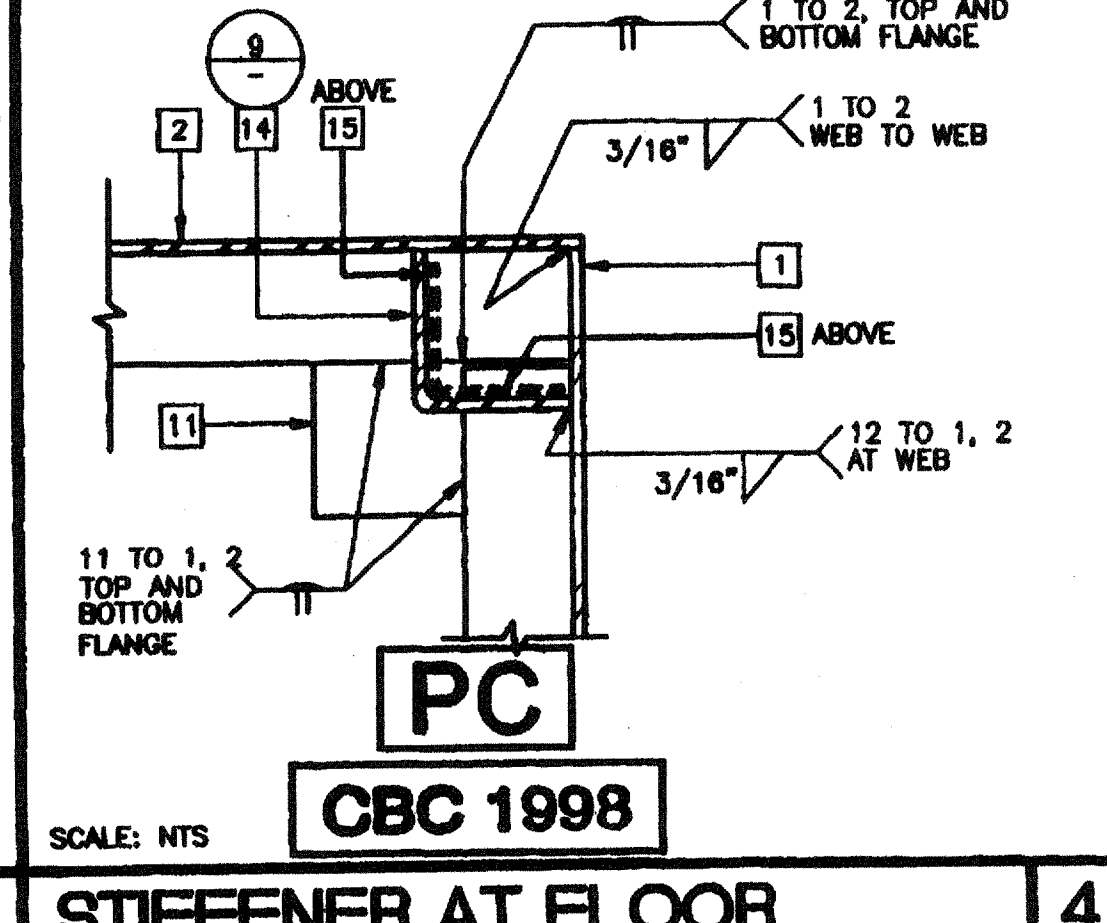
1 TO 2, TOP AND BOTTOM FLANGE

9

—

ABOVE

2

14

15

1 TO 2 WEB TO WEB

3/16"

1

15 ABOVE

11

12 TO 1, 2 AT WEB

3/16"

11 TO 1, 2 TOP AND BOTTOM FLANGE

PC

CBC 1998

SCALE: NTS

STIFFENER AT FLOOR

4